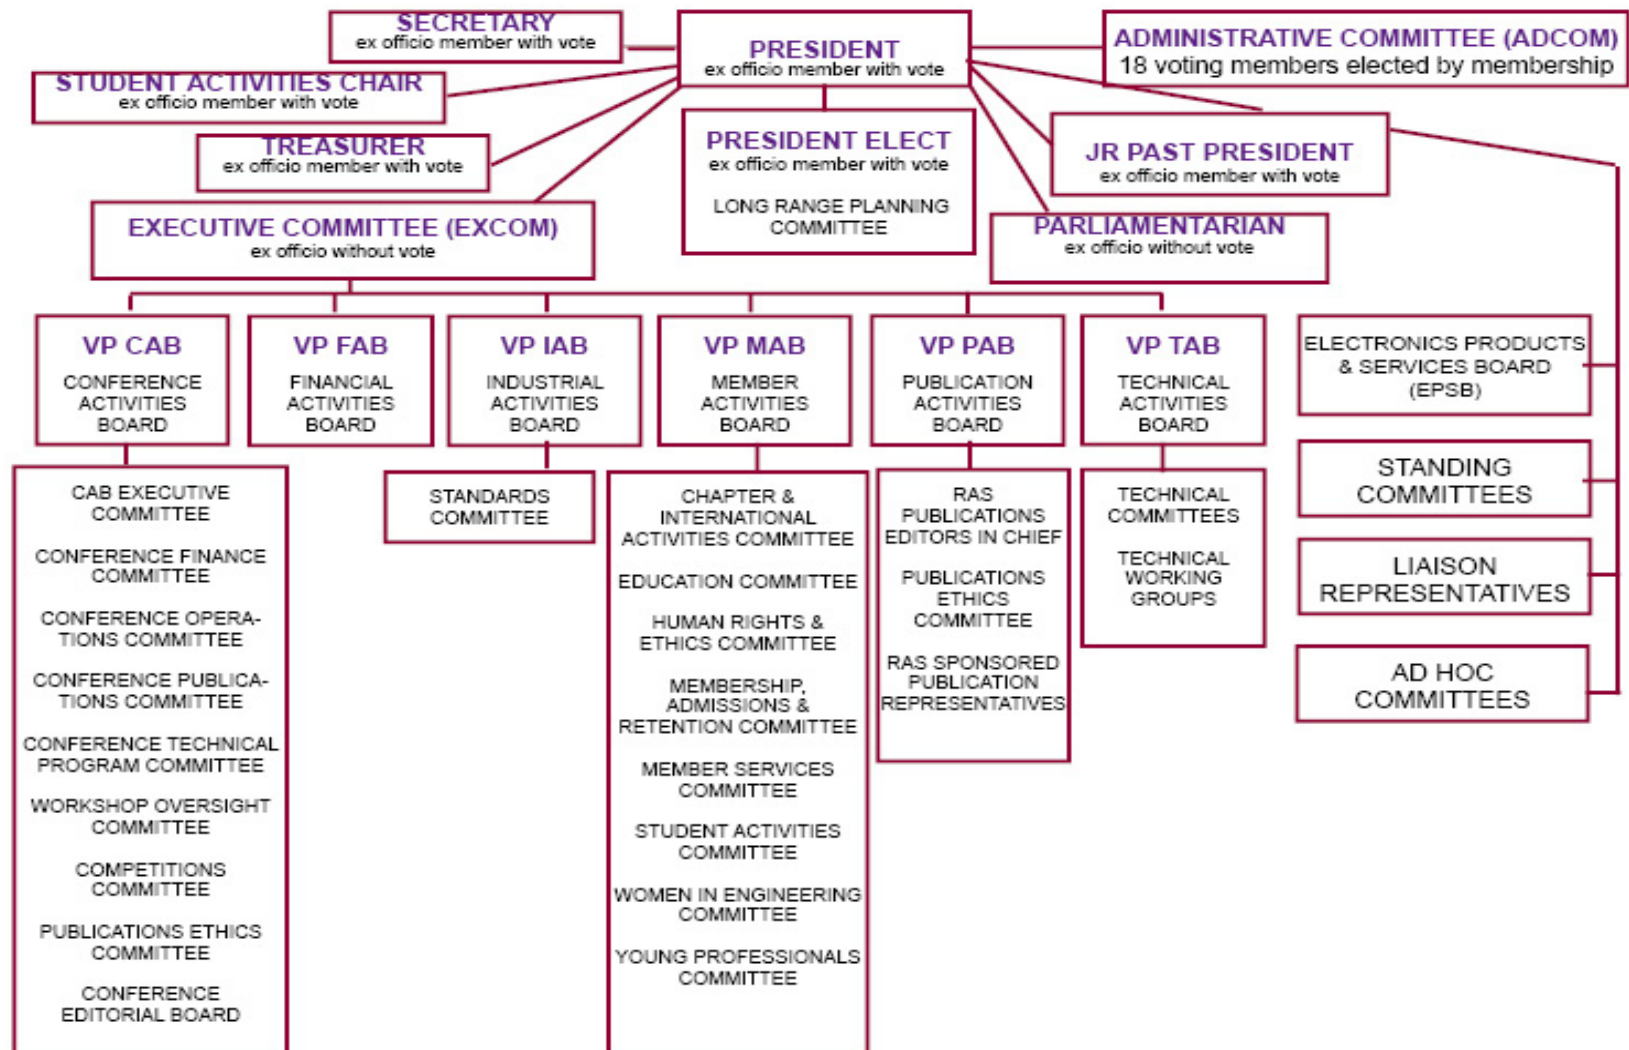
SECRETARY
ex officio member with vote

PRESIDENT
ex officio member with vote

ADMINISTRATIVE COMMITTEE (ADCOM)
18 voting members elected by membership

STUDENT ACTIVITIES CHAIR
ex officio member with vote

TREASURER
ex officio member with vote

PRESIDENT ELECT
ex officio member with vote

LONG RANGE PLANNING COMMITTEE

JR PAST PRESIDENT
ex officio member with vote

EXECUTIVE COMMITTEE (EXCOM)
ex officio without vote

PARLIAMENTARIAN
ex officio without vote

VP CAB
CONFERENCE ACTIVITIES BOARD

VP FAB
FINANCIAL ACTIVITIES BOARD

VP IAB
INDUSTRIAL ACTIVITIES BOARD

VP MAB
MEMBER ACTIVITIES BOARD

VP PAB
PUBLICATION ACTIVITIES BOARD

VP TAB
TECHNICAL ACTIVITIES BOARD

ELECTRONICS PRODUCTS & SERVICES BOARD (EPSB)

CAB EXECUTIVE COMMITTEE

CONFERENCE FINANCE COMMITTEE

CONFERENCE OPERATIONS COMMITTEE

CONFERENCE PUBLICATIONS COMMITTEE

CONFERENCE TECHNICAL PROGRAM COMMITTEE

WORKSHOP OVERSIGHT COMMITTEE

COMPETITIONS COMMITTEE

PUBLICATIONS ETHICS COMMITTEE

CONFERENCE EDITORIAL BOARD

STANDARDS COMMITTEE

CHAPTER & INTERNATIONAL ACTIVITIES COMMITTEE

EDUCATION COMMITTEE

HUMAN RIGHTS & ETHICS COMMITTEE

MEMBERSHIP, ADMISSIONS & RETENTION COMMITTEE

MEMBER SERVICES COMMITTEE

STUDENT ACTIVITIES COMMITTEE

WOMEN IN ENGINEERING COMMITTEE

YOUNG PROFESSIONALS COMMITTEE

RAS PUBLICATIONS EDITORS IN CHIEF

PUBLICATIONS ETHICS COMMITTEE

RAS SPONSORED PUBLICATION REPRESENTATIVES

TECHNICAL COMMITTEES

TECHNICAL WORKING GROUPS

STANDING COMMITTEES

LIAISON REPRESENTATIVES

AD HOC COMMITTEES